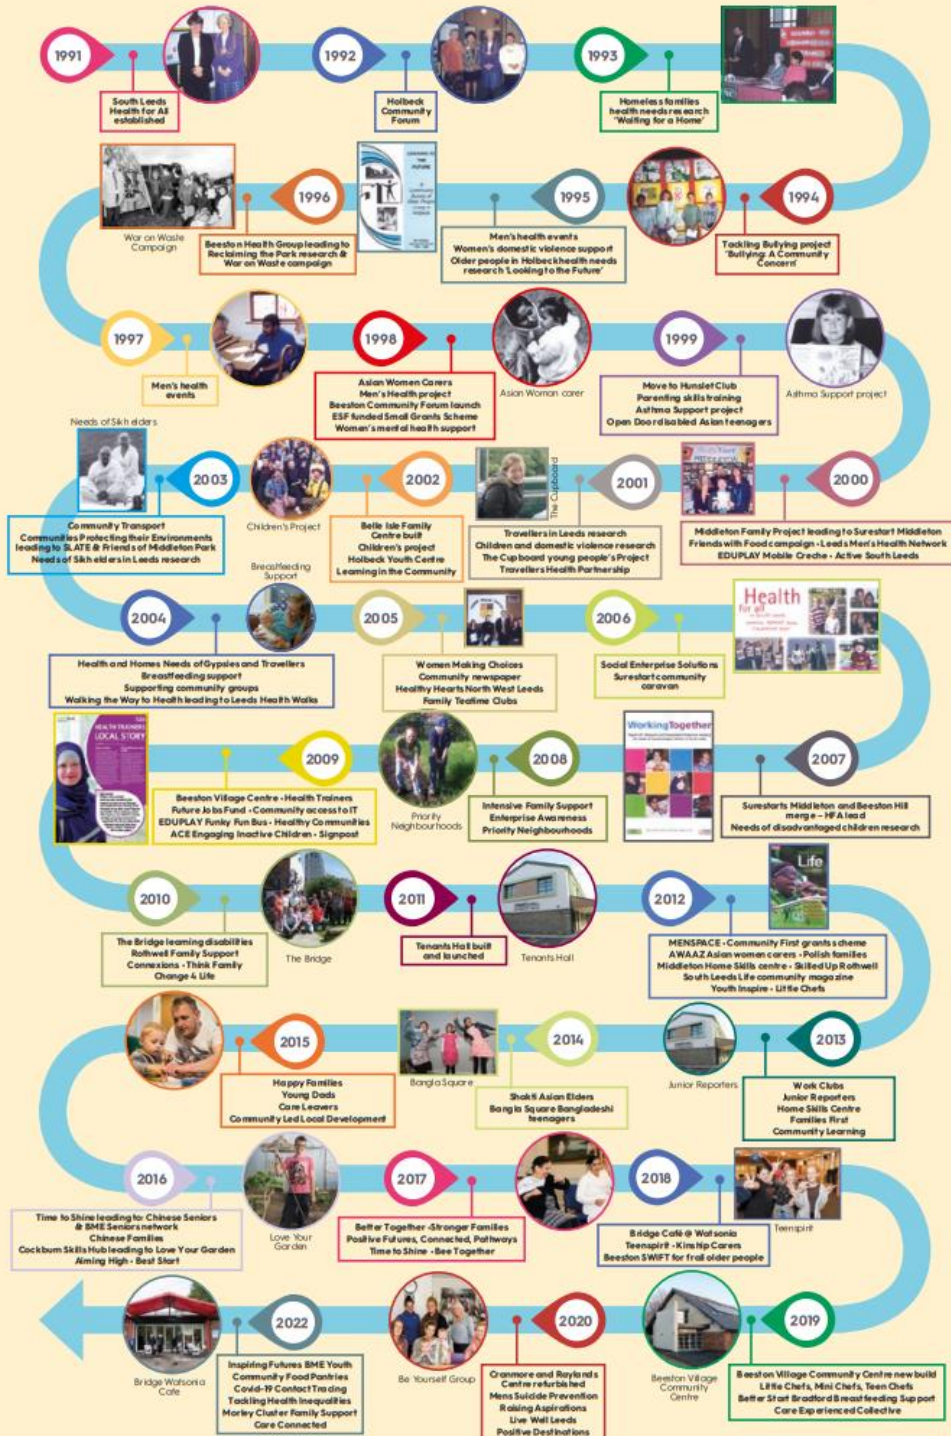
1991

South Leeds Health for All established

1992

Holbeck Community Forum

1993

Homeless families health needs research 'Waiting for a Home'

1994

Tackling Bullying project 'Bullying: A Community Concern'

1995

Men's health events
Women's domestic violence support
Older people in Holbeck health needs research 'Looking to the Future'

1996

Beeston Health Group leading to Reclaiming the Park research & 'War on Waste campaign

War on Waste Campaign

1997

Men's health events

1998

Asian Women Carers
Men's Health project
Beeston Community Forum launch
ESF funded Small Grants Scheme
Women's mental health support

Asian Woman carer

1999

Move to Hunslet Club
Parenting skills training
Asthma Support project
Open Door disabled Asian teenagers

Asthma Support project

2000

Middleton Family Project leading to Surestart Middleton
Friends with Food campaign - Leeds Men's Health Network
EDUPLAY Mobile Creche - Active South Leeds

2001

The Cupboard

Travellers in Leeds research
Children and domestic violence research
The Cupboard young people's Project
Travellers Health Partnership

2002

Belle Isle Family Centre built
Children's project
Holbeck Youth Centre
Learning in the Community

Children's Project

2003

Needs of Sikh elders

Community Transport
Communities Protecting their Environments leading to SLATE & Friends of Middleton Park
Needs of Sikh elders in Leeds research

Breastfeeding Support

2004

Health and Homes Needs of Gypsies and Travellers
Breastfeeding support
Supporting community groups
Walking the Way to Health leading to Leeds Health Walks

2005

Women Making Choices
Community newspaper
Healthy Hearts North West Leeds
Family Teatime Clubs

2006

Social Enterprise Solutions
Surestart community caravan

Health for all

2007

Surestarts Middleton and Beeston Hill merge - HFA lead
Needs of disadvantaged children research

Working Together

2008

Intensive Family Support
Enterprise Awareness
Priority Neighbourhoods

Priority Neighbourhoods

2009

Beeston Village Centre - Health Trainers
Future Jobs Fund - Community access to IT
EDUPLAY Funky Fun Bus - Healthy Communities
ACE Engaging Inactive Children - Signpost

HEALTH TRAINERS LOCAL STORY

2010

The Bridge learning disabilities
Rothwell Family Support
Connexions - Think Family
Change 4 Life

The Bridge

2011

Tenants Hall built and launched

Tenants Hall

2012

Life

MENSPACE - Community First grants scheme
AWAAZ Asian women carers - Polish families
Middleton Home Skills centre - Skilled Up Rothwell
South Leeds Life community magazine
Youth Inspire - Little Chefs

2013

Work Clubs
Junior Reporters
Home Skills Centre
Families First
Community Learning

Junior Reporters

2014

Shakti Asian Elders
Bangla Square Bangladeshi teenagers

Bangla Square

2015

Happy Families
Young Dads
Care Leavers
Community Led Local Development

2016

Time to Shine leading to Chinese Seniors & BME Seniors network
Chinese Families
Cockburn Skills Hub leading to Love Your Garden
Aiming High - Best Start

Love Your Garden

2017

Better Together -Stronger Families
Positive Futures, Connected, Pathways
Time to Shine - Bee Together

2018

Bridge Café @ Watsonia
Teenspirit - Kinship Carers
Beeston SWIFT for frail older people

Teenspirit

2019

Beeston Village Community Centre new build
Little Chefs, Mini Chefs, Teen Chefs
Better Start Bradford Breastfeeding Support
Care Experienced Collective

Beeston Village Community Centre

2020

Cranmore and Raylands Centre refurbished
Mens Suicide Prevention
Raising Aspirations
Live Well Leeds
Positive Destinations

Be Yourself Group

2022

Inspiring Futures BME Youth
Community Food Pantries
Covid-19 Contact Tracing
Tackling Health Inequalities
Morley Cluster Family Support
Care Connected

Bridge Watsonia Cafe